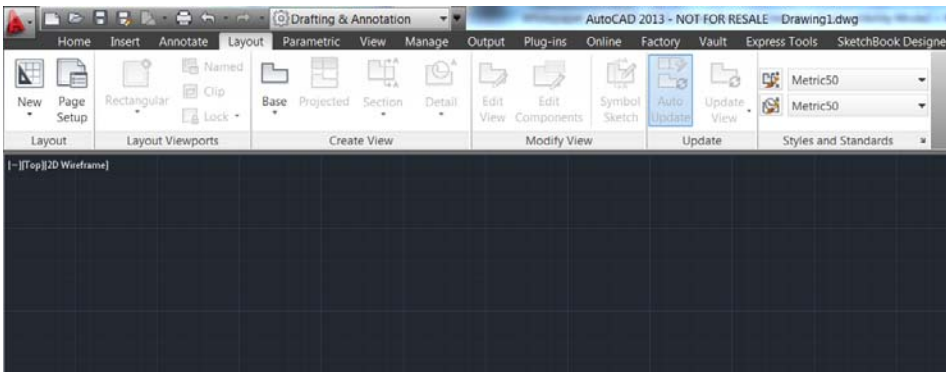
Drafting & Annotation

AutoCAD 2013 - NOT FOR RESALE Drawing1.dwg

Home Insert Annotate Layout Parametric View Manage Output Plug-ins Online Factory Vault Express Tools SketchBook Designe

New Page Setup
Layout

Rectangular Named Clip Lock
Layout Viewports

Base Projected Section Detail
Create View

Edit View Edit Components Symbol Sketch
Modify View

Auto Update Update View
Update

Metric50
Metric50
Styles and Standards

[−][Top][2D Wireframe]